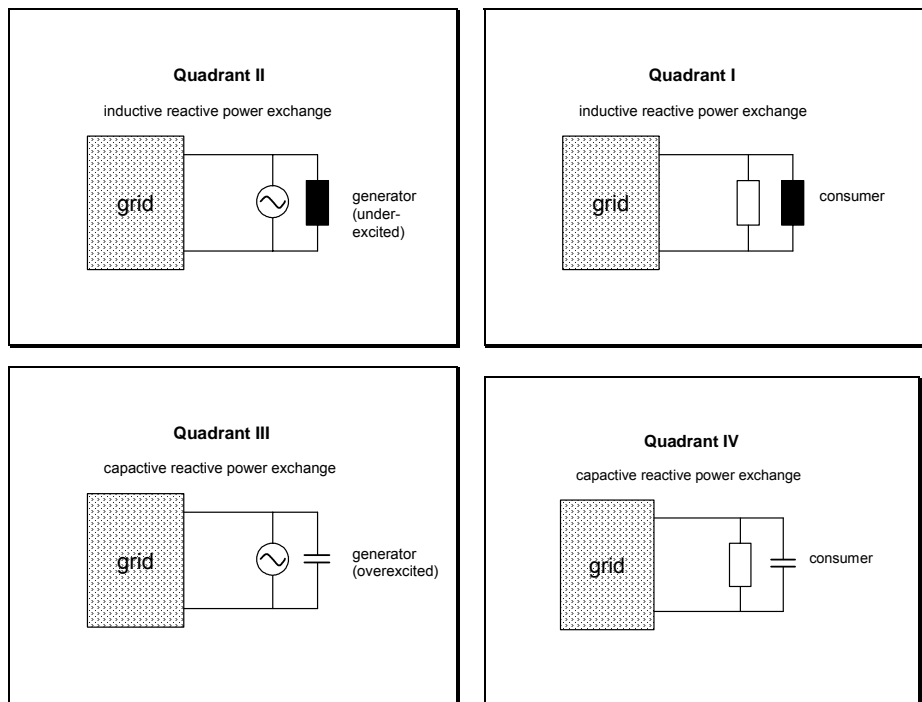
Quadrant II

inductive reactive power exchange

grid

generator (under-excited)

Quadrant I

inductive reactive power exchange

grid

consumer

Quadrant III

capactive reactive power exchange

grid

generator (overexcited)

Quadrant IV

capactive reactive power exchange

grid

consumer